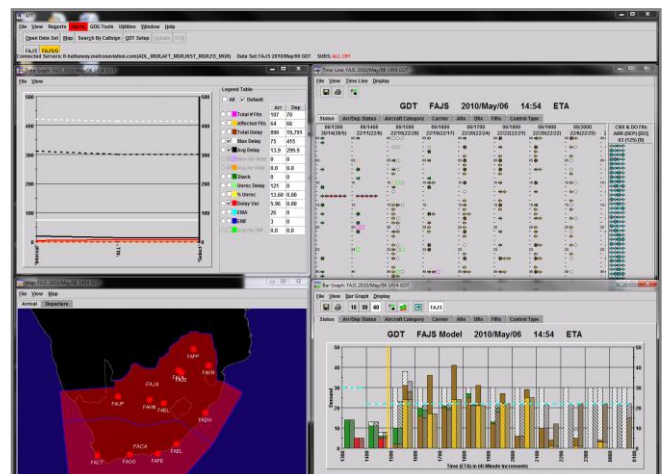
File View Reports Alerts GDG Tools Utilities Window Help
Open Data Set Map Search By Callsign GDT Setup Update RCB
FAJS FAOR
Connected Servers: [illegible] Data Set: FAJS 2010/May/06 GDT SUBS: ALL OFF

Line Graph: FAJS 2010/May/06 14:54 GDT
File View
Legend Table
All Default
| | Arr | Dep |
|---|---|---|
| Total # Flts | 107 | 70 |
| Affected Flts | 64 | 66 |
| Total Delay | 890 | 19,791 |
| Max Delay | 75 | 415 |
| Avg Delay | 13.9 | 299.9 |
| Max Air Wait | | |
| Avg Air Wait | | |
| Stack | 0 | 0 |
| Unrec Delay | 121 | 0 |
| % Unrec | 13.60 | 0.00 |
| Delay Var | 5.96 | 0.00 |
| EMA | 26 | 0 |
| DB | 3 | 0 |
| Avg Air DB | 0.0 | 0.0 |

Time Line: FAJS 2010/May/06 14:54 GDT
File View Time Line Display
GDT FAJS 2010/May/06 14:54 ETA
Status Arr/Dep Status Aircraft Category Carrier Alts Dlts Flts Control Type
CRR & DO Flts

Map: FAJS 2010/May/06 14:54 GDT
File View Map
Arrival Departure
FAPP FAJS FAKN FAUP FAKM FABL FADN FACA FACT FAGG FAPE

Bar Graph: FAJS 2010/May/06 14:54 GDT
File View Bar Graph Display
15 00 00 FAJS
Status Arr/Dep Status Aircraft Category Carrier Control Type
GDT FAJS Model 2010/May/06 14:54 ETA
Time (ETA) in 60 Minute Increments